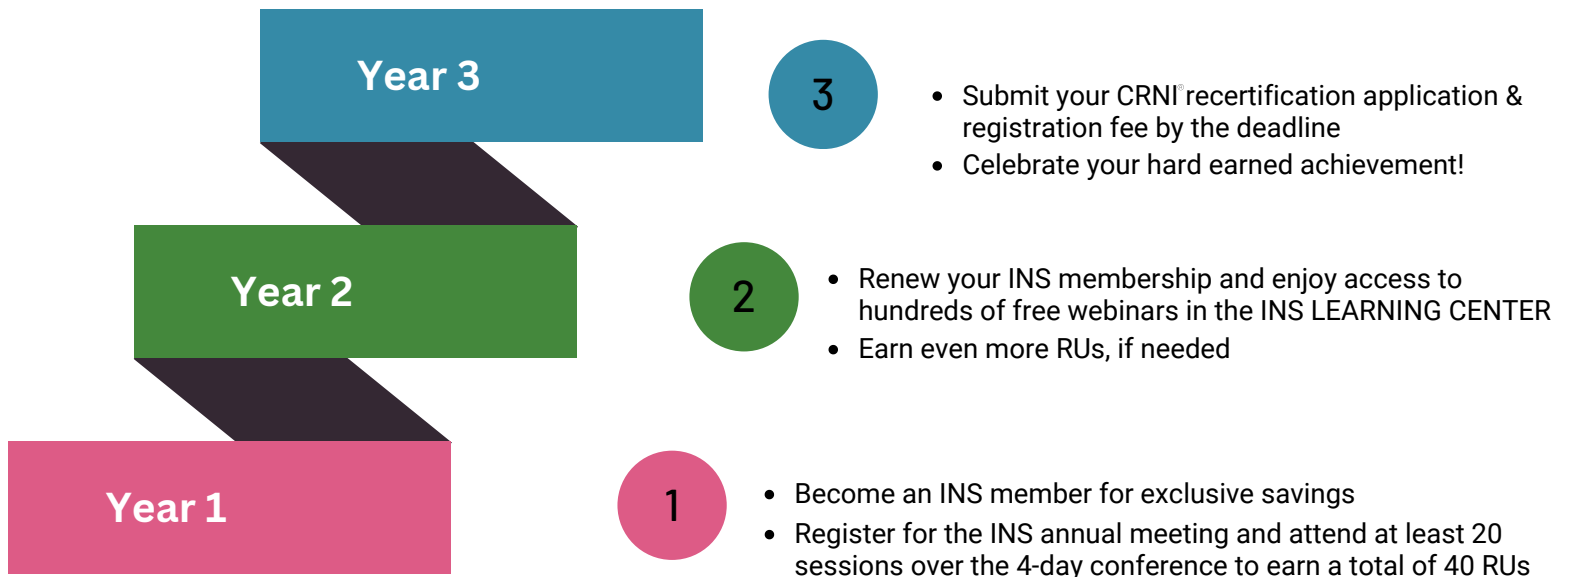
Year 3

Year 2

Year 1

3

- Submit your CRNI® recertification application & registration fee by the deadline
- Celebrate your hard earned achievement!

2

- Renew your INS membership and enjoy access to hundreds of free webinars in the INS LEARNING CENTER
- Earn even more RUs, if needed

1

- Become an INS member for exclusive savings
- Register for the INS annual meeting and attend at least 20 sessions over the 4-day conference to earn a total of 40 RUs